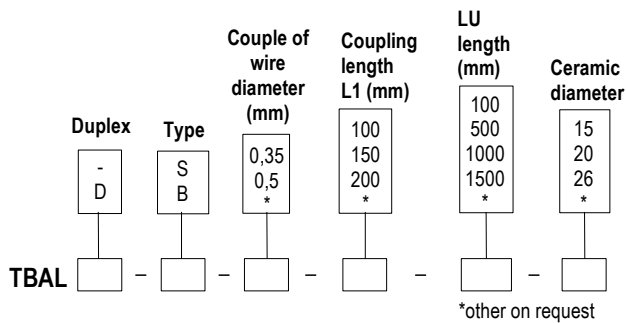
Duplex
-
D

Type
S
B

Couple of wire diameter (mm)
0,35
0,5
*

Coupling length L1 (mm)
100
150
200
*

LU length (mm)
100
500
1000
1500
*

Ceramic diameter
15
20
26
*

TBAL – – – – –

*other on request